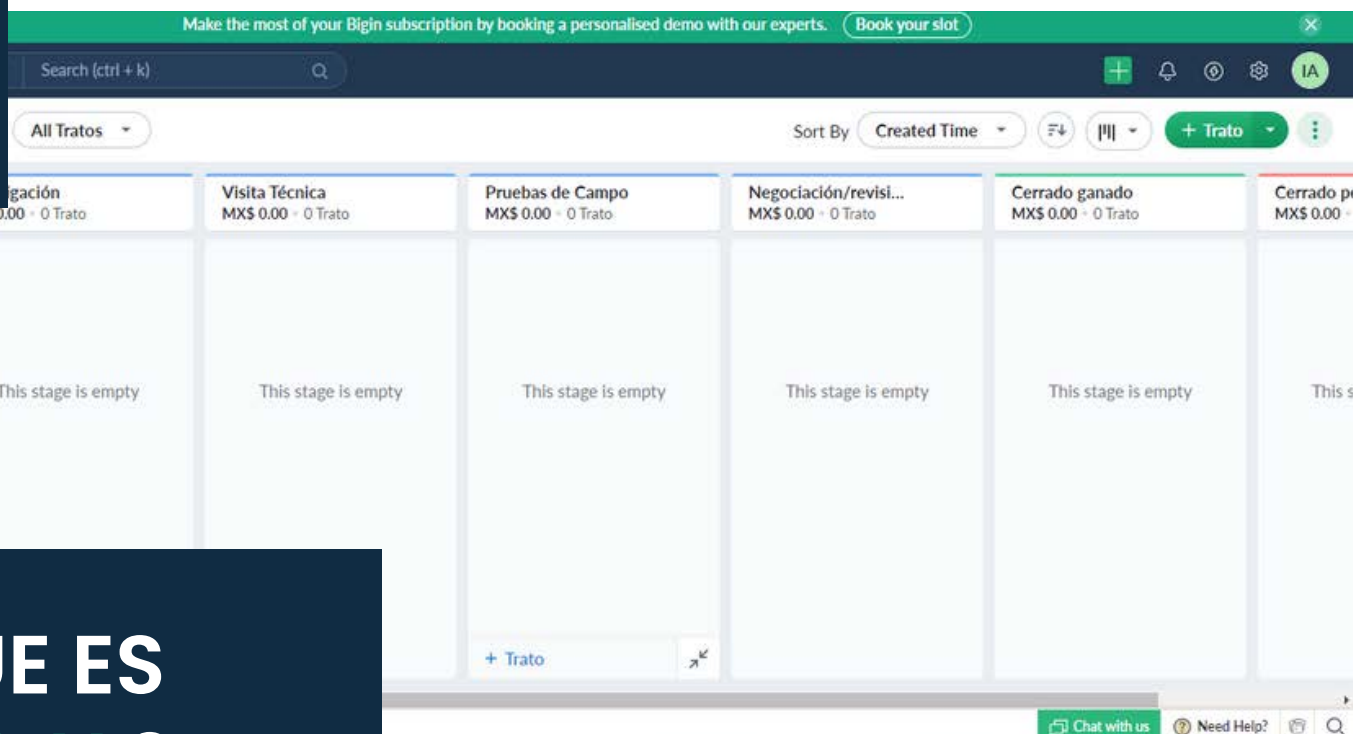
Make the most of your Bigin subscription by booking a personalised demo with our experts. Book your slot

Search (ctrl + k)

IA

All Tratos

Sort By Created Time

+ Trato

igación
.00 · 0 Trato

This stage is empty

Visita Técnica
MX$ 0.00 · 0 Trato

This stage is empty

Pruebas de Campo
MX$ 0.00 · 0 Trato

This stage is empty

+ Trato

Negociación/revisi...
MX$ 0.00 · 0 Trato

This stage is empty

Cerrado ganado
MX$ 0.00 · 0 Trato

This stage is empty

Cerrado p
MX$ 0.00

This s

UE ES

Chat with us Need Help?